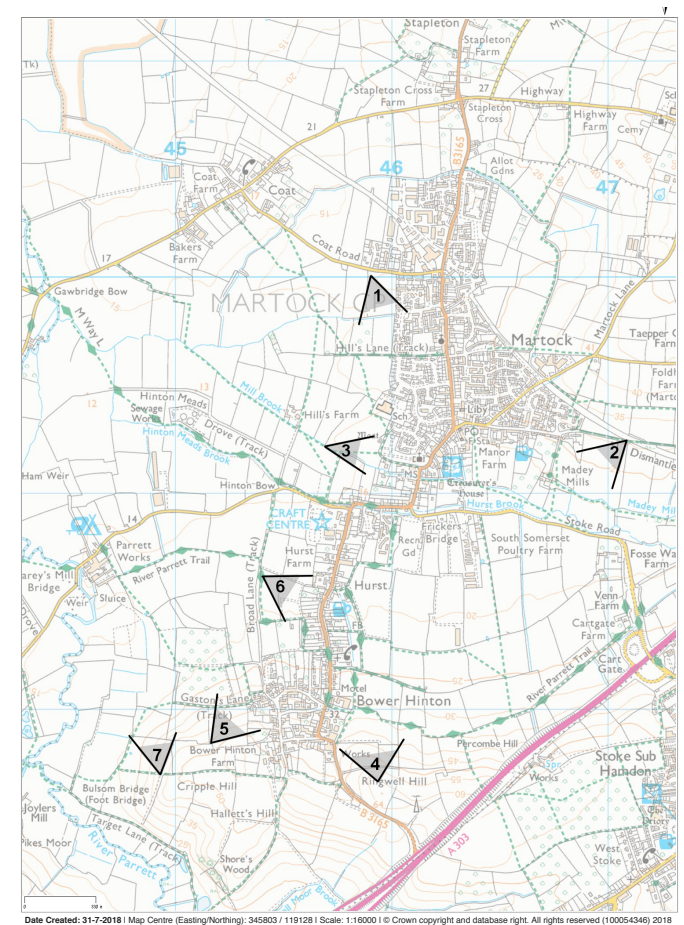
Stapleton
Stapleton Farm
27
Stapleton Cross Farm
Highway
Stapleton Cross
Highway Farm
Cemy
Sch
21
45
46
47
Coat Farm
Coat
Allot Gdns
B3165
Bakers Farm
Coat Road
17
Gawbridge Bow
MARTOCK
1
M Way
Hill's Lane (Track)
Martock
Martock Lane
Taepper Farm
Foldhill Farm (Martock)
Hinton Meads
13
Mill Brook
Sewage Works
Drove (Track)
Hill's Farm
Sch
Liby
PO
Hinton Meads Brook
12
3
Manor Farm
2
Dismantled
Ham Weir
MS
Treasurer's House
Madey Mills
Hinton Bow
Hurst Brook
Madey Mill
14
CRAFT CENTRE
Frickers Bridge
Stoke Road
Parrett Works
Recn Gd
South Somerset Poultry Farm
Fosse Way Farm
Carey's Mill Bridge
River Parrett Trail
Hurst Farm
Weir
Sluice
Broad Lane (Track)
6
Hurst
Venn Farm
Cartgate Farm
FB
Cart Gate
River Parrett Trail
Gaston Lane (Track)
Motel
Bower Hinton
5
7
Bower Hinton Farm
Works
4
Percombe Hill
Stoke Sub Hamdon
Ringwell Hill
Works
Bulsom Bridge (Foot Bridge)
Cripple Hill
Joylers Mill
Hallett's Hill
Priory
Target Lane (Track)
B3165
A303
Pikes Moor
River Parrett
Shore's Wood
Mill Moor Brook
West Stoke
0
100 m
Date Created: 31-7-2018 | Map Centre (Easting/Northing): 345803 / 119128 | Scale: 1:16000 | © Crown copyright and database right. All rights reserved (100054346) 2018